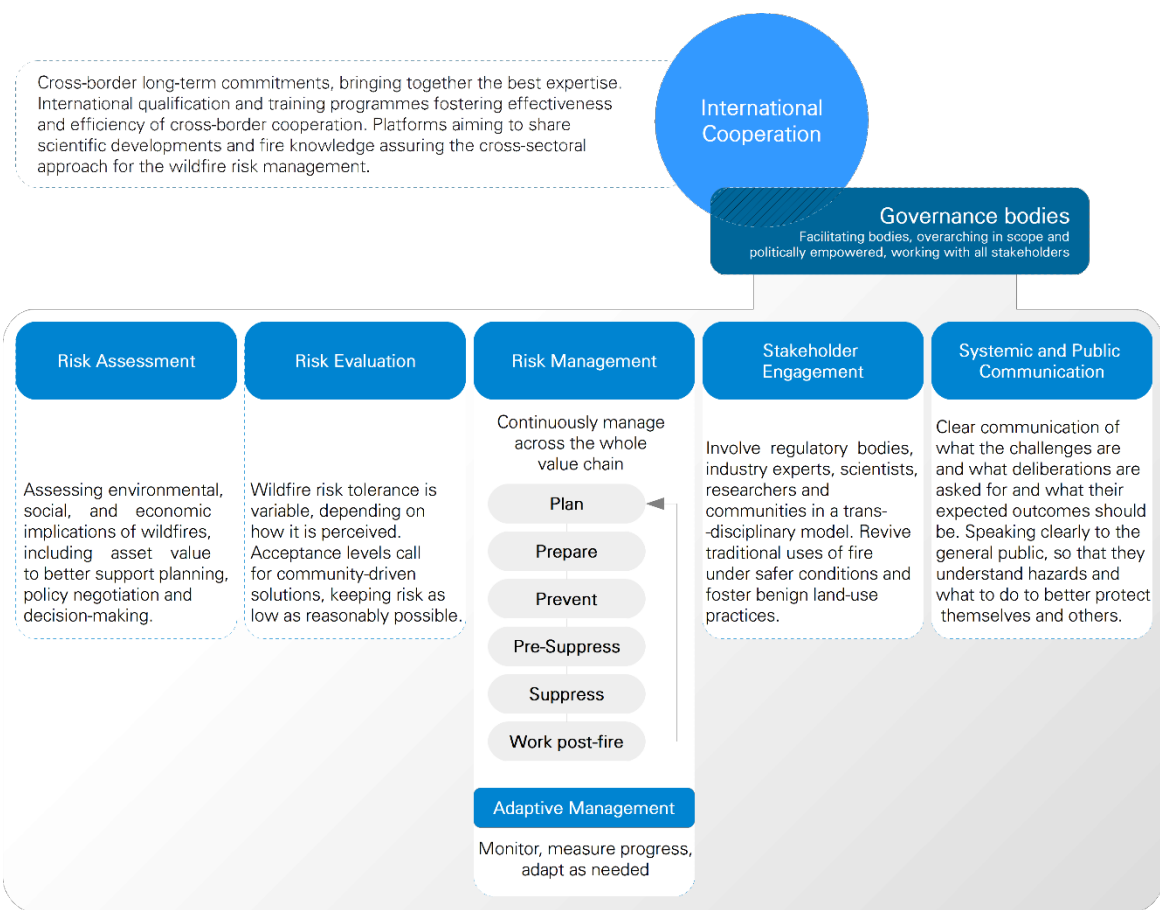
Cross-border long-term commitments, bringing together the best expertise. International qualification and training programmes fostering effectiveness and efficiency of cross-border cooperation. Platforms aiming to share scientific developments and fire knowledge assuring the cross-sectoral approach for the wildfire risk management.

International Cooperation

Governance bodies
Facilitating bodies, overarching in scope and politically empowered, working with all stakeholders

Risk Assessment

Assessing environmental, social, and economic implications of wildfires, including asset value to better support planning, policy negotiation and decision-making.

Risk Evaluation

Wildfire risk tolerance is variable, depending on how it is perceived. Acceptance levels call for community-driven solutions, keeping risk as low as reasonably possible.

Risk Management

Continuously manage across the whole value chain

Plan

Prepare

Prevent

Pre-Suppress

Suppress

Work post-fire

Adaptive Management

Monitor, measure progress, adapt as needed

Stakeholder Engagement

Involve regulatory bodies, industry experts, scientists, researchers and communities in a trans-disciplinary model. Revive traditional uses of fire under safer conditions and foster benign land-use practices.

Systemic and Public Communication

Clear communication of what the challenges are and what deliberations are asked for and what their expected outcomes should be. Speaking clearly to the general public, so that they understand hazards and what to do to better protect themselves and others.